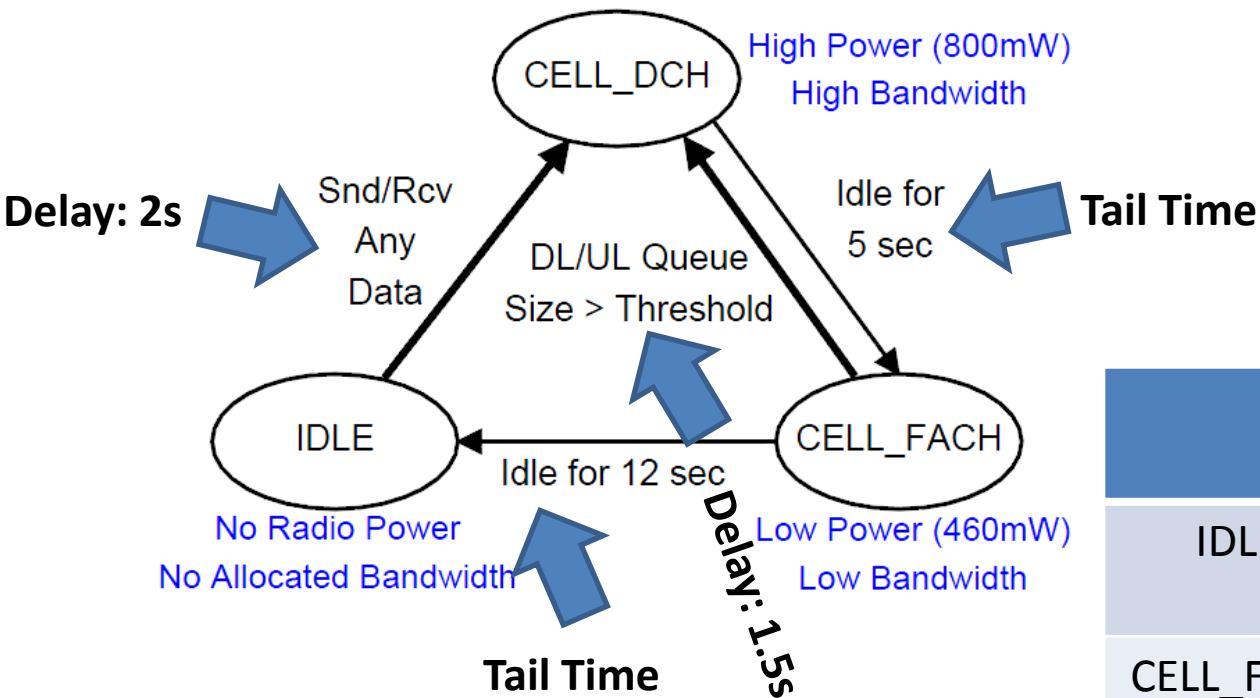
CELL_DCH

High Power (800mW)
High Bandwidth

Delay: 2s

Snd/Rcv
Any
Data

DL/UL Queue
Size > Threshold

Idle for
5 sec

Tail Time

IDLE

CELL_FACH

Idle for 12 sec

Delay: 1.5s

No Radio Power
No Allocated Bandwidth

Low Power (460mW)
Low Bandwidth

Tail Time

| |
|---|
| IDL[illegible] |
| CELL_F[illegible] |